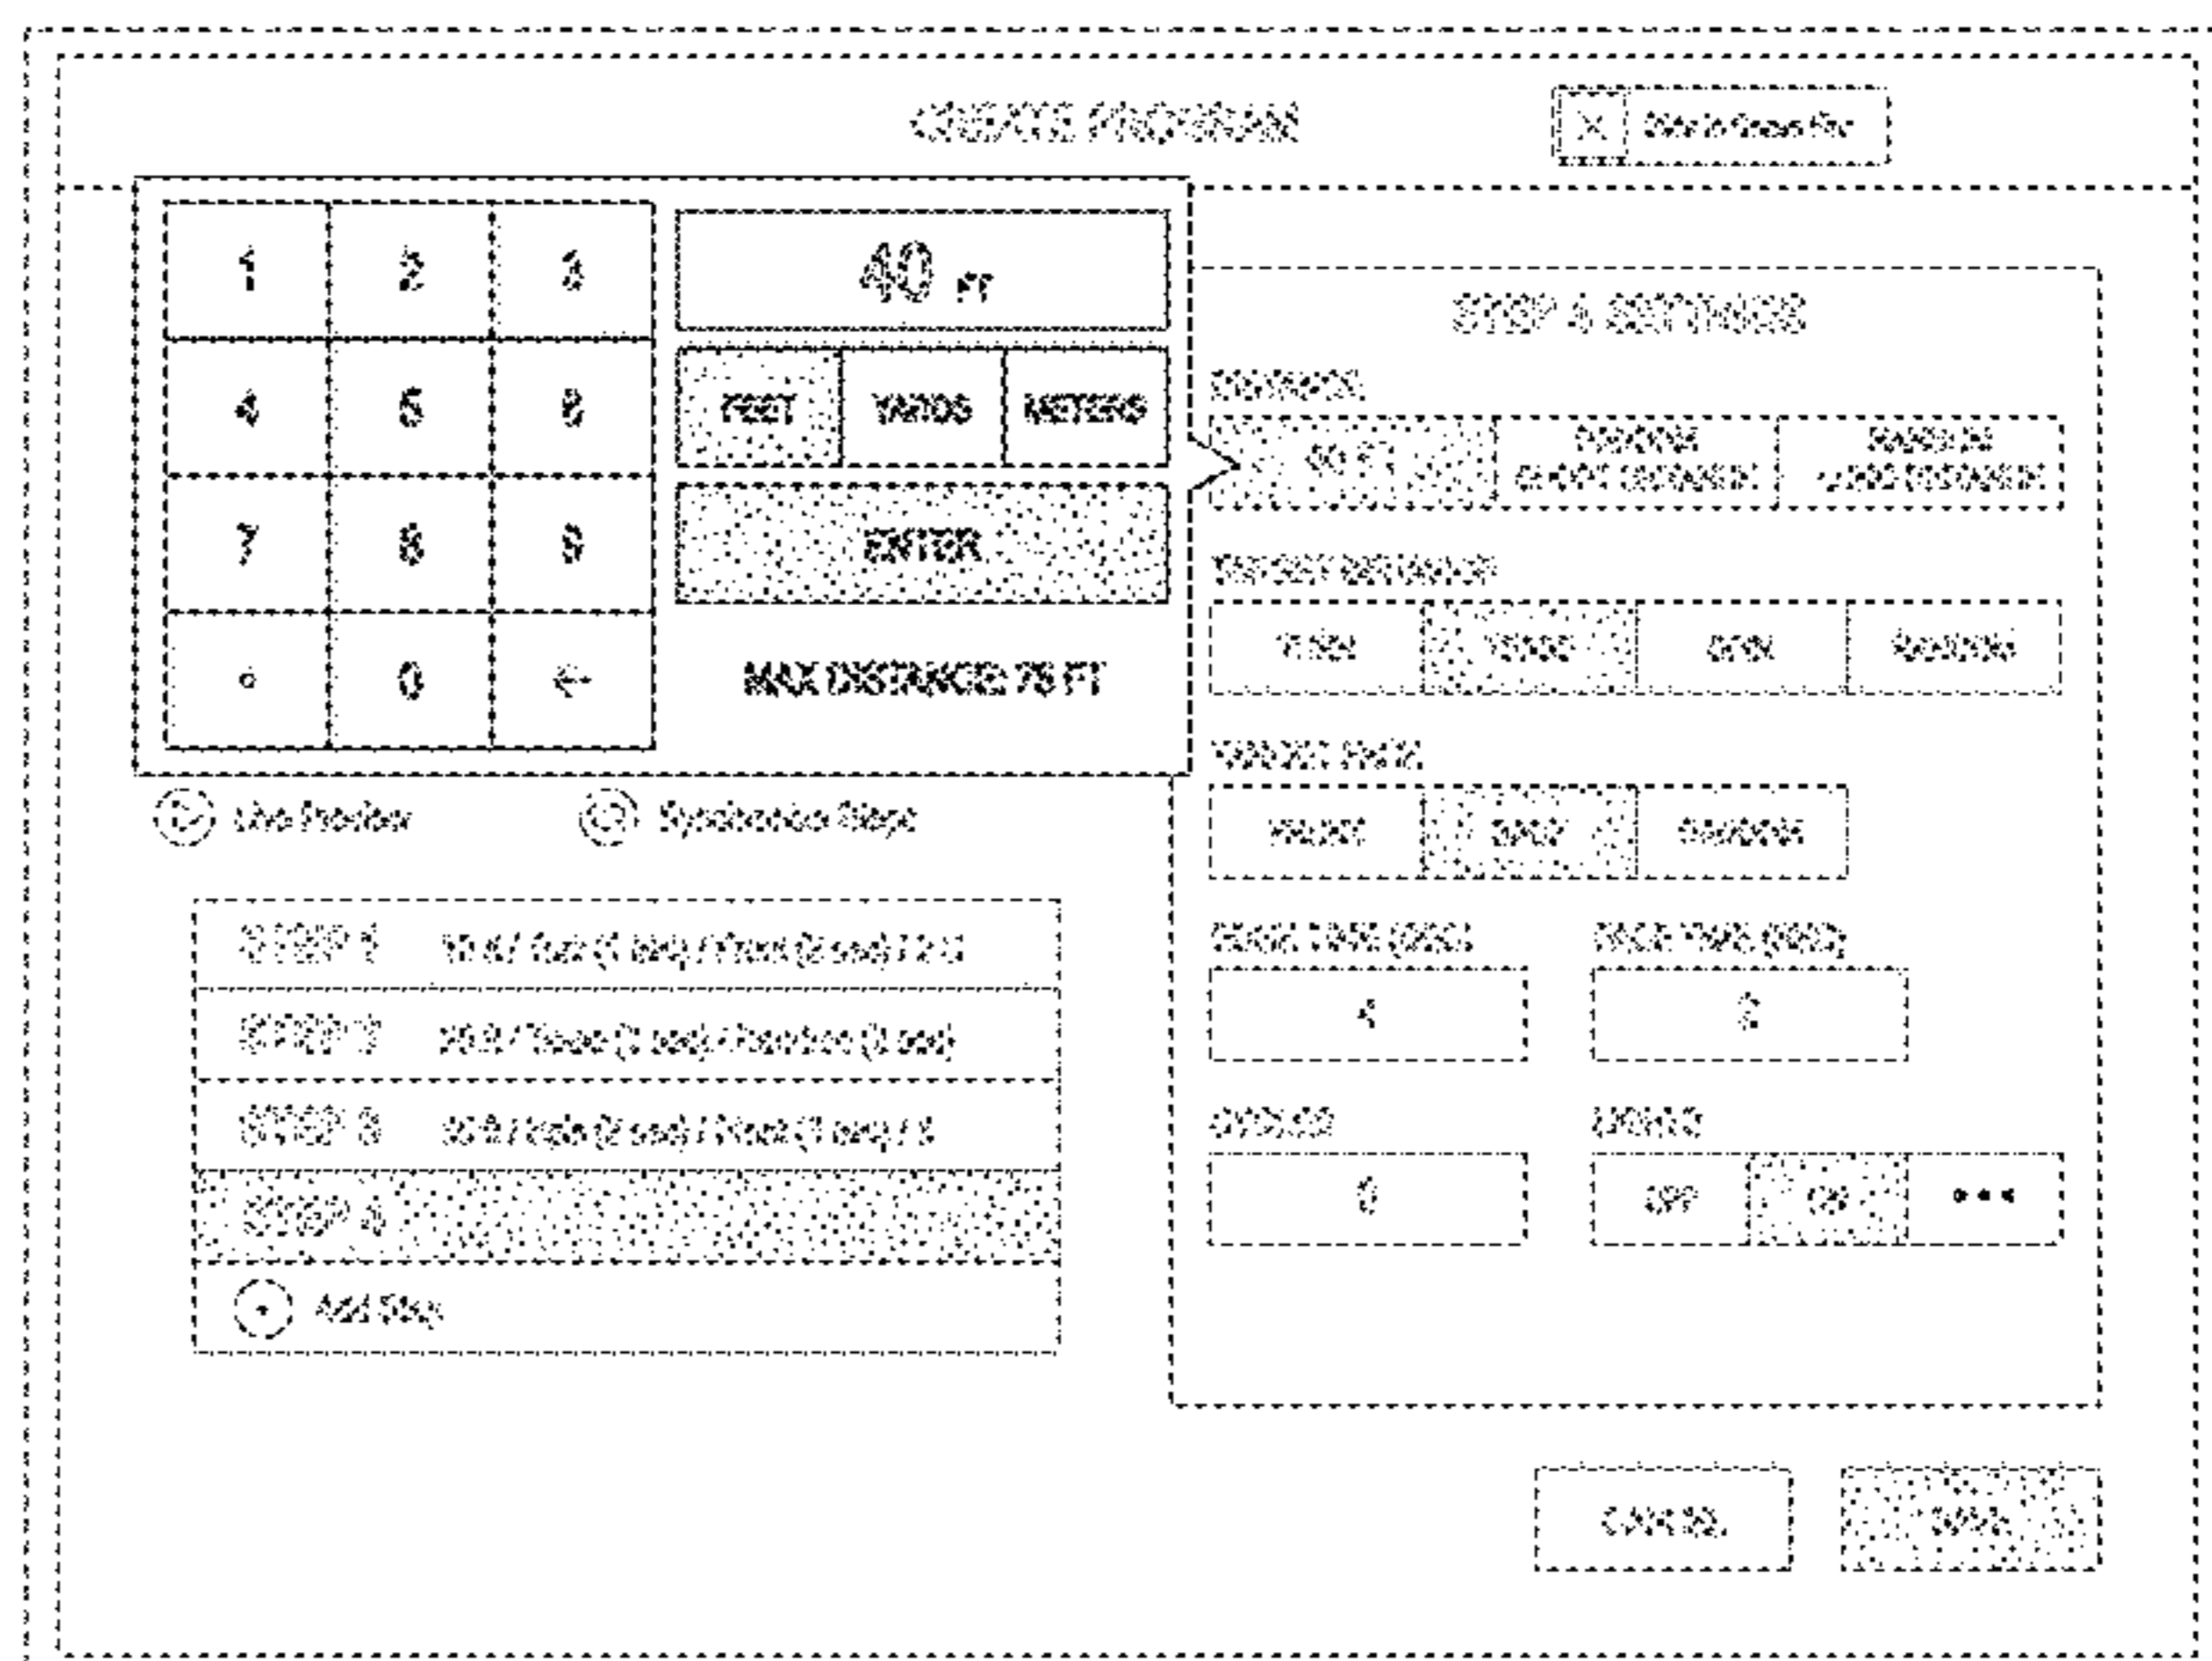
CREATE PROGRAM

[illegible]

1 2 3
4 5 6
7 8 9
. 0 ←

40 FT

FEET YARDS METERS

ENTER

MAX DISTANCE: 75 FT

STEP 4 SETTINGS

DISTANCE

40 FT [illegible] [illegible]

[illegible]

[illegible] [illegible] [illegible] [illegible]

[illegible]

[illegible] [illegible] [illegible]

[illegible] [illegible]

4 2

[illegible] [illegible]

0 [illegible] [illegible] •••

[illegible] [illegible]

STEP 1 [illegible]

STEP 2 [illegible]

STEP 3 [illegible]

STEP 4

Add Step

CANCEL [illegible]